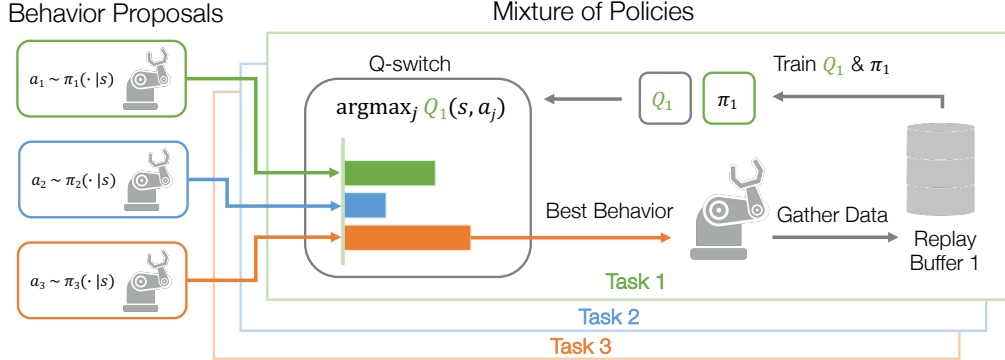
Behavior Proposals

Mixture of Policies

$a_1 \sim \pi_1(\cdot\,|s)$

$a_2 \sim \pi_2(\cdot\,|s)$

$a_3 \sim \pi_3(\cdot\,|s)$

Q-switch

$\text{argmax}_j\ Q_1(s, a_j)$

$Q_1$

$\pi_1$

Train $Q_1$ & $\pi_1$

Best Behavior

Gather Data

Replay Buffer 1

Task 1

Task 2

Task 3